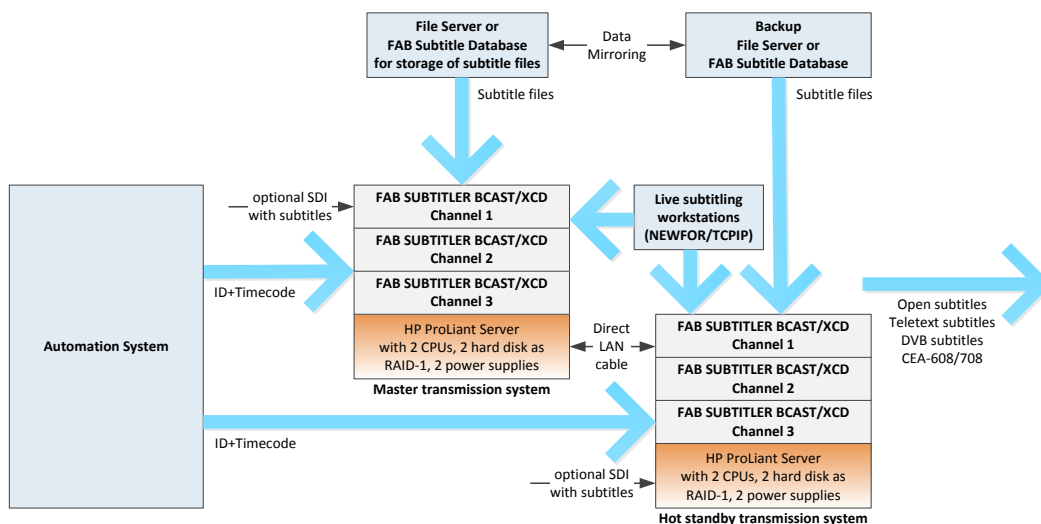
File Server or
FAB Subtitle Database
for storage of subtitle files

Data
Mirroring

Backup
File Server or
FAB Subtitle Database

Subtitle files

Subtitle files

optional SDI
with subtitles

FAB SUBTITLER BCAST/XCD
Channel 1

FAB SUBTITLER BCAST/XCD
Channel 2

FAB SUBTITLER BCAST/XCD
Channel 3

HP ProLiant Server
with 2 CPUs, 2 hard disk as
RAID-1, 2 power supplies

Master transmission system

Live subtitling
workstations
(NEWFOR/TCPIP)

Automation System

ID+Timecode

ID+Timecode

Direct
LAN
cable

FAB SUBTITLER BCAST/XCD
Channel 1

FAB SUBTITLER BCAST/XCD
Channel 2

FAB SUBTITLER BCAST/XCD
Channel 3

HP ProLiant Server
with 2 CPUs, 2 hard disk as
RAID-1, 2 power supplies

Hot standby transmission system

optional SDI
with subtitles

Open subtitles
Teletext subtitles
DVB subtitles
CEA-608/708